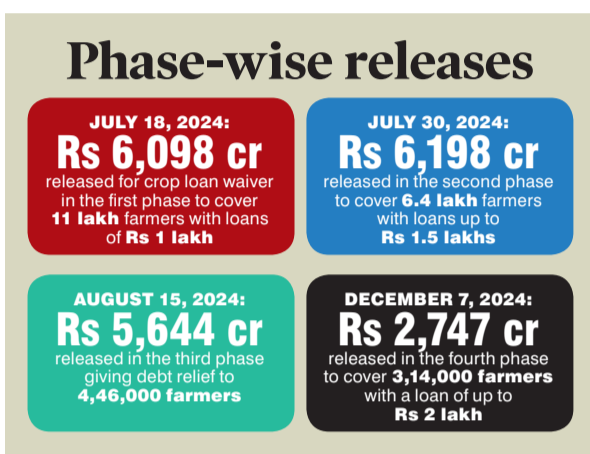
Phase-wise releases

JULY 18, 2024:
Rs 6,098 cr
released for crop loan waiver in the first phase to cover 11 lakh farmers with loans of Rs 1 lakh

JULY 30, 2024:
Rs 6,198 cr
released in the second phase to cover 6.4 lakh farmers with loans up to Rs 1.5 lakhs

AUGUST 15, 2024:
Rs 5,644 cr
released in the third phase giving debt relief to 4,46,000 farmers

DECEMBER 7, 2024:
Rs 2,747 cr
released in the fourth phase to cover 3,14,000 farmers with a loan of up to Rs 2 lakh